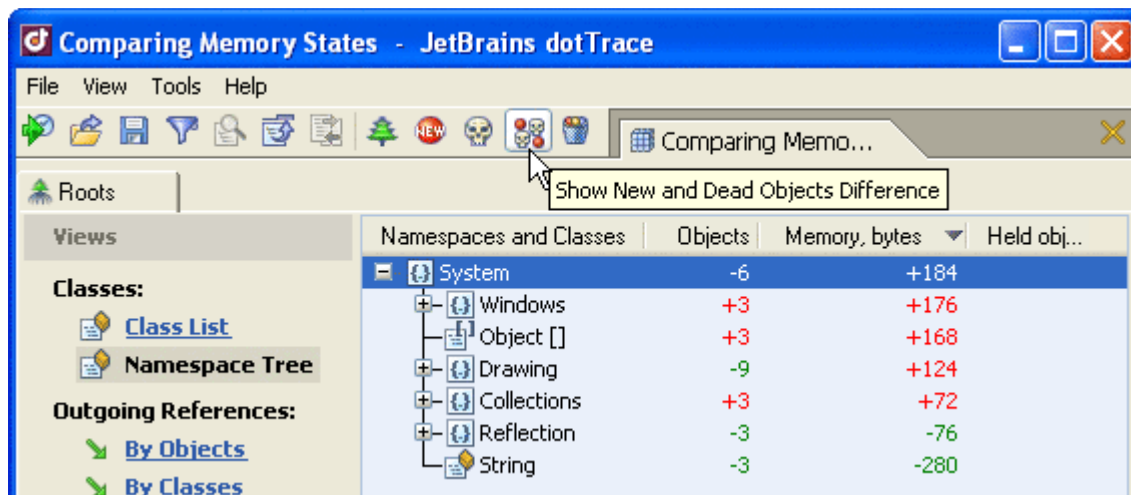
Comparing Memory States - JetBrains dotTrace

File View Tools Help

Comparing Memo...

Show New and Dead Objects Difference

Roots

Views

Classes:

Class List

Namespace Tree

Outgoing References:

By Objects

By Classes

| Namespaces and Classes | Objects | Memory, bytes | Held obj... |
|---|---|---|---|
| System | -6 | +184 | |
| Windows | +3 | +176 | |
| Object [] | +3 | +168 | |
| Drawing | -9 | +124 | |
| Collections | +3 | +72 | |
| Reflection | -3 | -76 | |
| String | -3 | -280 | |